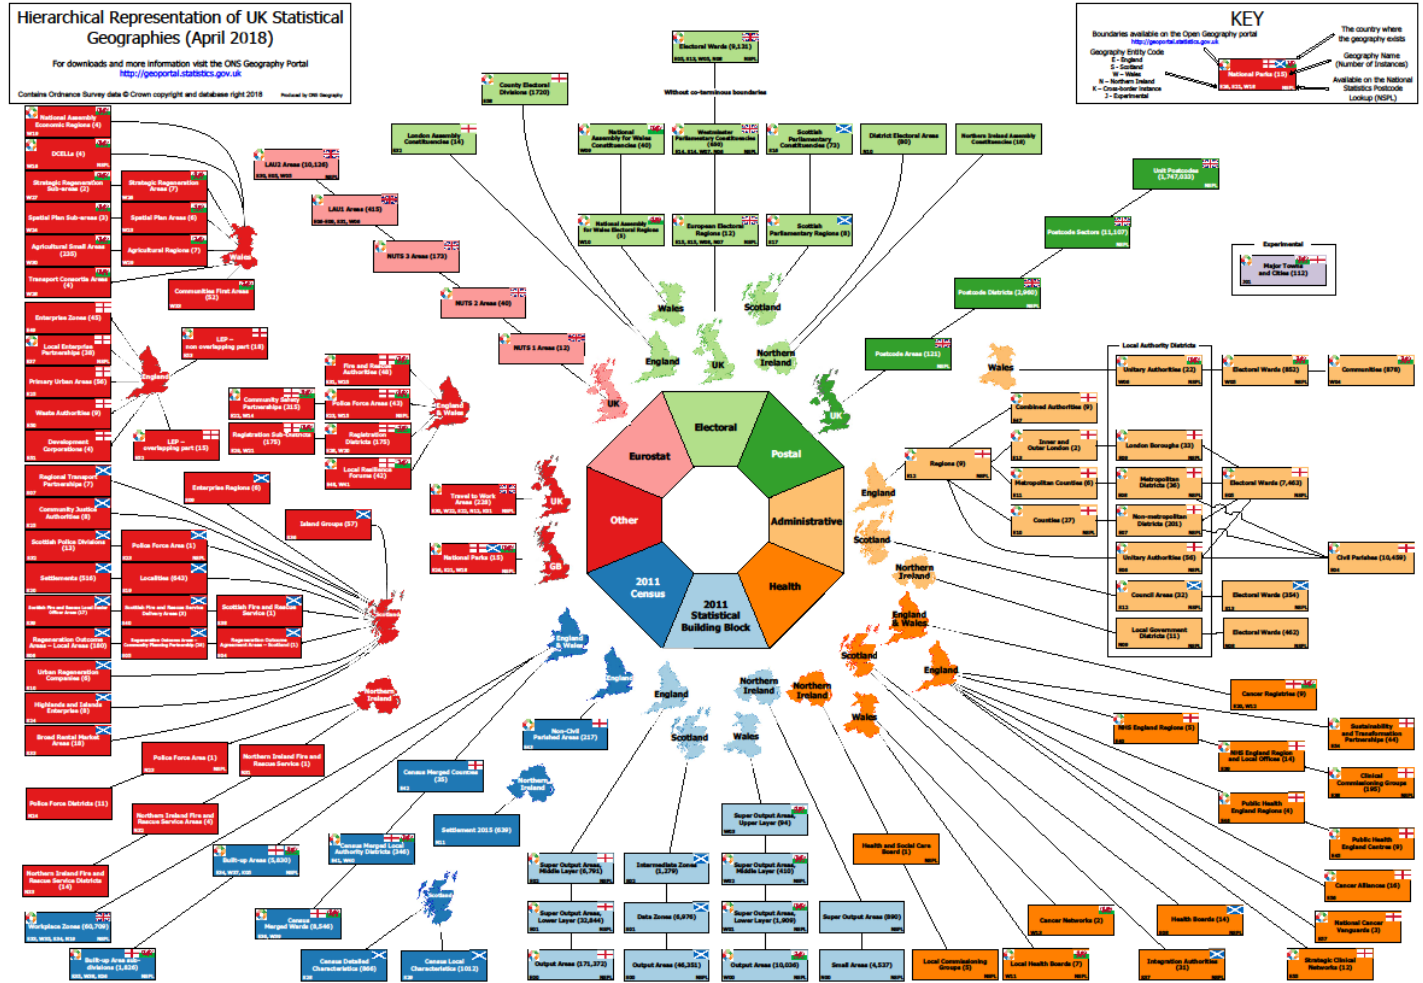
Hierarchical Representation of UK Statistical Geographies (April 2018)

For downloads and more information visit the ONS Geography Portal
http://geoportal.statistics.gov.uk

Contains Ordnance Survey data © Crown copyright and database right 2018

KEY

Boundaries available on the Open Geography portal
Geography Entity Code
E - England
S - Scotland
W - Wales
N - Northern Ireland
K - Cross-border Instance
J - Experimental

The country where the geography exists
Geography Name (Number of Instances)
Available on the National Statistics Postcode Lookup (NSPL)

National Parks (15)

Electoral
Postal
Administrative
Health
2011 Statistical Building Block
2011 Census
Other
Eurostat

Electoral Wards (9,131)
County Electoral Divisions (1720)
Without co-terminous boundaries
London Assembly Constituencies (14)
National Assembly for Wales Constituencies (40)
Westminster Parliamentary Constituencies (650)
Scottish Parliamentary Constituencies (73)
District Electoral Areas (80)
Northern Ireland Assembly Constituencies (18)
National Assembly for Wales Electoral Regions (5)
European Electoral Regions (12)
Scottish Parliamentary Regions (8)

Unit Postcodes (1,747,033)
Postcode Sectors (11,157)
Postcode Districts (2,980)
Postcode Areas (121)

Experimental
Major Towns and Cities (112)

Wales
England
UK
Scotland
Northern Ireland

National Assembly Economic Regions (4)
DCELLs (4)
Strategic Regeneration Sub-areas (2)
Strategic Regeneration Areas (7)
Spatial Plan Sub-areas (3)
Spatial Plan Areas (6)
Agricultural Small Areas (235)
Agricultural Regions (7)
Transport Consortia Areas (4)
Communities First Areas (52)
LAU2 Areas (10,136)
LAU1 Areas (415)
NUTS 3 Areas (173)
NUTS 2 Areas (40)
NUTS 1 Areas (12)

Enterprise Zones (45)
Local Enterprise Partnerships (38)
LEP – non overlapping part (16)
Primary Urban Areas (56)
Waste Authorities (9)
Development Corporations (4)
LEP – overlapping part (15)
Community Safety Partnerships (315)
Registration Sub-Districts (175)
Fire and Rescue Authorities (48)
Police Force Areas (43)
Registration Districts (175)
Local Resilience Forums (42)
England & Wales

Regional Transport Partnerships (7)
Enterprise Regions (6)
Community Justice Authorities (8)
Island Groups (57)
Scottish Police Divisions (13)
Police Force Area (1)
Settlements (516)
Localities (642)
Scottish Fire and Rescue Local Senior Officer Areas (17)
Scottish Fire and Rescue Service Delivery Areas (3)
Scottish Fire and Rescue Service (1)
Regeneration Outcome Areas – Local Areas (180)
Regeneration Outcome Areas – Community Planning Partnership (30)
Regeneration Outcome Agreement Areas – Scotland (1)
Urban Regeneration Companies (6)
Highlands and Islands Enterprise (8)
Broad Rental Market Areas (18)
Travel to Work Areas (228)
National Parks (15)
GB

Police Force Area (1)
Northern Ireland Fire and Rescue Service (1)
Police Force Districts (11)
Northern Ireland Fire and Rescue Service Areas (4)
Northern Ireland Fire and Rescue Service Districts (14)
Workplace Zones (60,709)
Built-up Area Sub-divisions (1,826)
Built-up Areas (5,830)
Census Merged Wards (8,546)
Census Merged Local Authority Districts (346)
Census Detailed Characteristics (866)
Census Local Characteristics (1012)
Census Merged Counties (35)
Settlement 2015 (639)
Non-Civil Parished Areas (217)

Super Output Areas, Upper Layer (94)
Super Output Areas, Middle Layer (6,791)
Intermediate Zones (1,279)
Super Output Areas, Middle Layer (410)
Super Output Areas, Lower Layer (32,844)
Data Zones (6,976)
Super Output Areas, Lower Layer (1,909)
Super Output Areas (890)
Output Areas (171,372)
Output Areas (46,351)
Output Areas (10,036)
Small Areas (4,537)

Health and Social Care Board (1)
Local Commissioning Groups (5)
Local Health Boards (7)
Integration Authorities (31)
Cancer Networks (2)
Health Boards (14)
Strategic Clinical Networks (12)
National Cancer Vanguards (3)
Cancer Alliances (16)
Public Health England Centres (9)
Public Health England Regions (4)
Clinical Commissioning Groups (195)
NHS England Region and Local Offices (14)
NHS England Regions (5)
Sustainability and Transformation Partnerships (44)
Cancer Registries (9)

Local Authority Districts
Unitary Authorities (22)
Electoral Wards (852)
Communities (870)
Combined Authorities (9)
Inner and Outer London (2)
London Boroughs (33)
Metropolitan Counties (6)
Metropolitan Districts (36)
Electoral Wards (7,463)
Regions (9)
Counties (27)
Non-metropolitan Districts (201)
Unitary Authorities (56)
Civil Parishes (10,498)
Council Areas (32)
Electoral Wards (354)
Local Government Districts (11)
Electoral Wards (462)